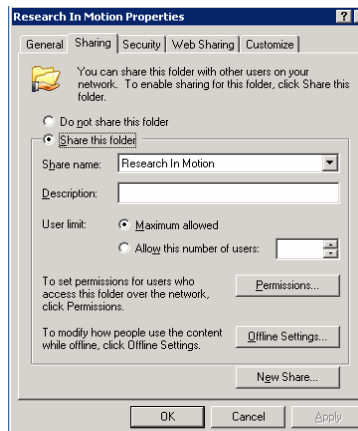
Research In Motion Properties

?

General | Sharing | Security | Web Sharing | Customize

You can share this folder with other users on your network. To enable sharing for this folder, click Share this folder.

Do not share this folder

Share this folder

Share name: Research In Motion

Description:

User limit: Maximum allowed

Allow this number of users:

To set permissions for users who access this folder over the network, click Permissions.

Permissions...

To modify how people use the content while offline, click Offline Settings.

Offline Settings...

New Share...

OK | Cancel | Apply